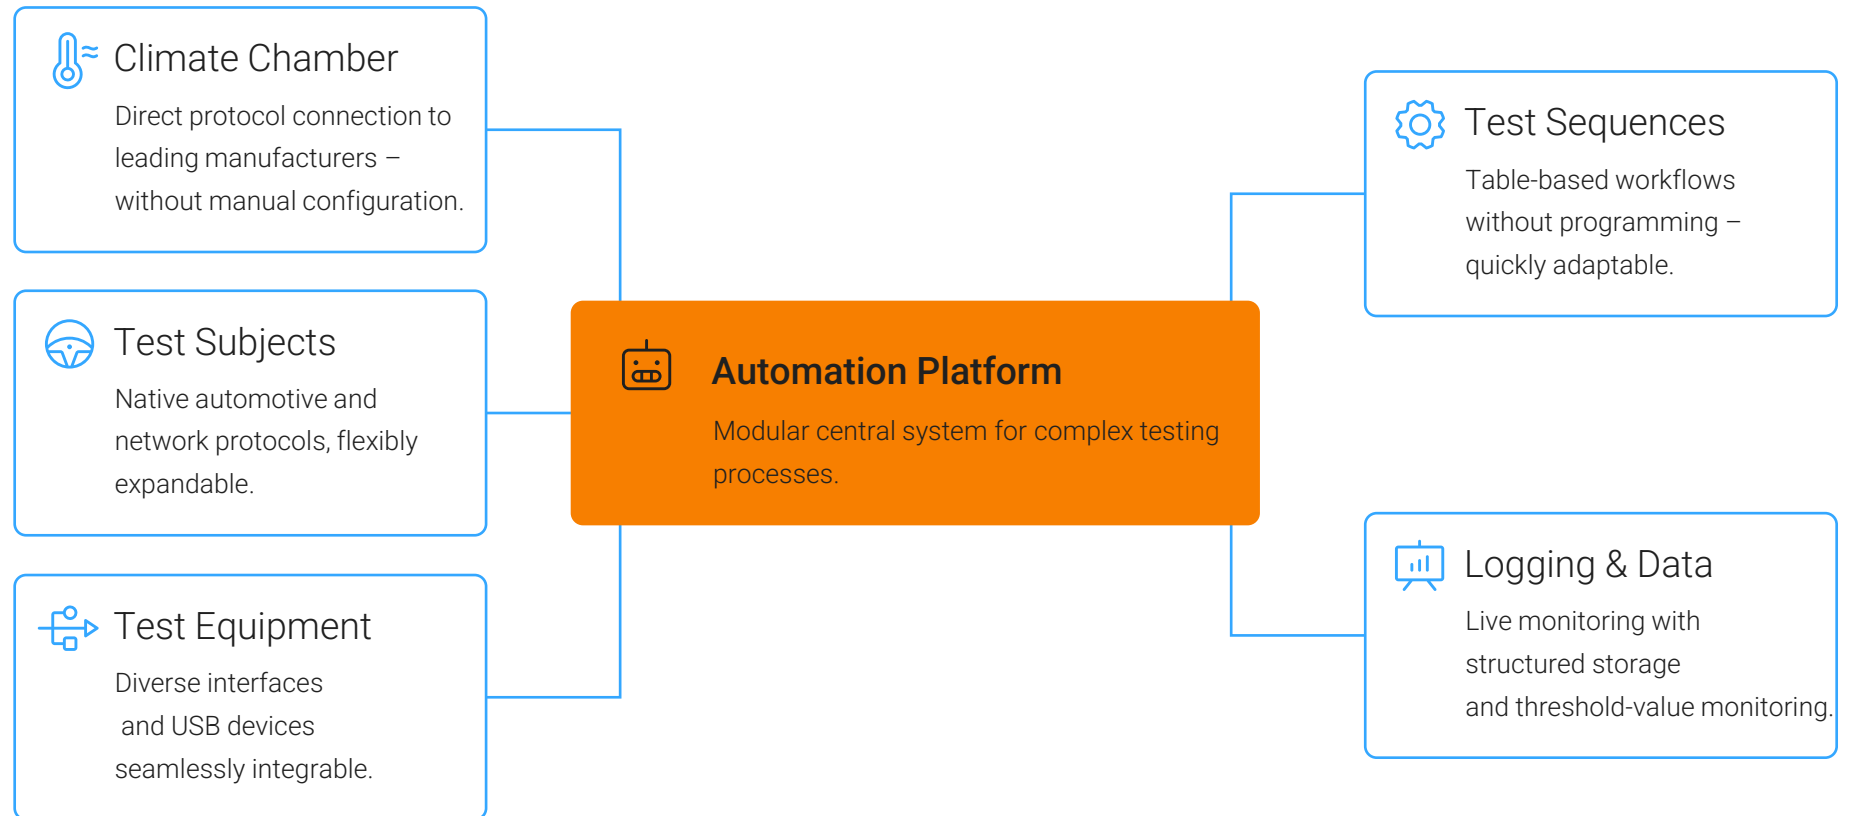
Climate Chamber

Direct protocol connection to leading manufacturers – without manual configuration.

Test Subjects

Native automotive and network protocols, flexibly expandable.

Test Equipment

Diverse interfaces and USB devices seamlessly integrable.

Automation Platform

Modular central system for complex testing processes.

Test Sequences

Table-based workflows without programming – quickly adaptable.

Logging & Data

Live monitoring with structured storage and threshold-value monitoring.